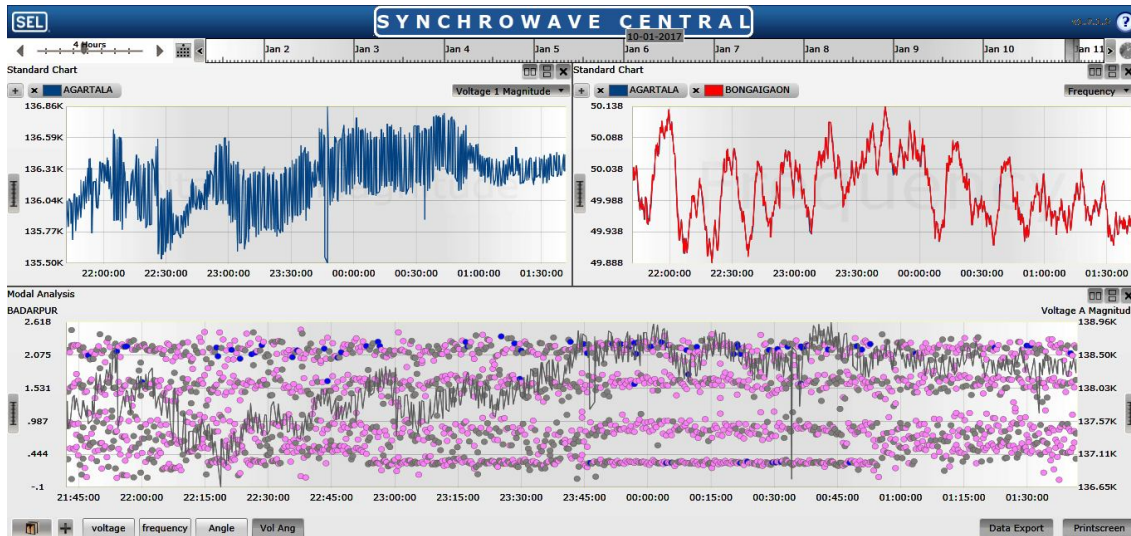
SEL
SYNCHROWAVE CENTRAL
4 Hours
10-01-2017
Jan 2 Jan 3 Jan 4 Jan 5 Jan 6 Jan 7 Jan 8 Jan 9 Jan 10 Jan 11

Standard Chart
AGARTALA
Voltage 1 Magnitude
136.86K
136.59K
136.31K
136.04K
135.77K
135.50K
22:00:00 22:30:00 23:00:00 23:30:00 00:00:00 00:30:00 01:00:00 01:30:00

Standard Chart
AGARTALA BONGAIGAON
Frequency
50.138
50.088
50.038
49.988
49.938
49.888
22:00:00 22:30:00 23:00:00 23:30:00 00:00:00 00:30:00 01:00:00 01:30:00

Modal Analysis
BADARPUR
Voltage A Magnitud
2.618
2.075
1.531
.987
.444
-.1
138.96K
138.50K
138.03K
137.57K
137.11K
136.65K
21:45:00 22:00:00 22:15:00 22:30:00 22:45:00 23:00:00 23:15:00 23:30:00 23:45:00 00:00:00 00:15:00 00:30:00 00:45:00 01:00:00 01:15:00 01:30:00

voltage frequency Angle Vol Ang
Data Export Printscreen